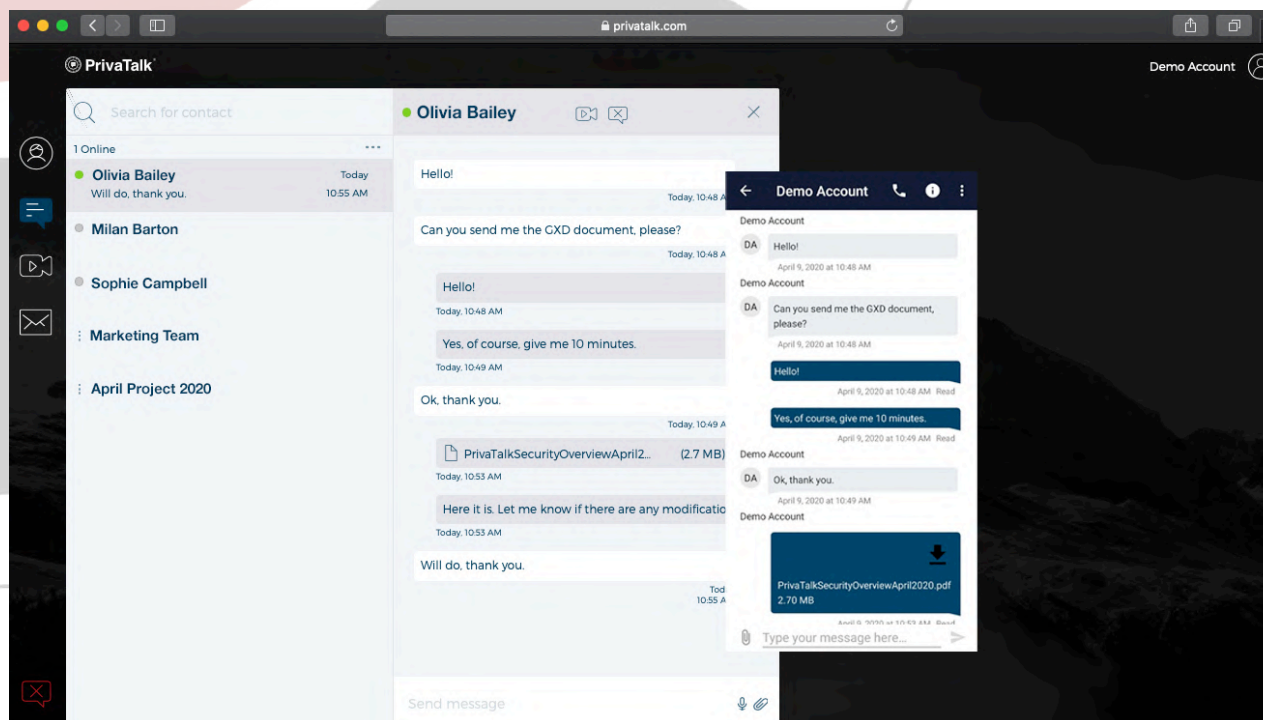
privatalk.com

PrivaTalk

Demo Account

Search for contact

1 Online

Olivia Bailey
Will do, thank you.
Today
10:55 AM

Milan Barton

Sophie Campbell

Marketing Team

April Project 2020

Olivia Bailey

Hello!
Today, 10:48 A

Can you send me the GXD document, please?
Today, 10:48 A

Hello!
Today, 10:48 AM

Yes, of course, give me 10 minutes.
Today, 10:49 AM

Ok, thank you.
Today, 10:49 A

PrivaTalkSecurityOverviewApril2... (2.7 MB)
Today, 10:53 AM

Here it is. Let me know if there are any modificatio
Today, 10:53 AM

Will do, thank you.
Tod
10:55 A

Send message

Demo Account

Demo Account
DA Hello!
April 9, 2020 at 10:48 AM

Demo Account
DA Can you send me the GXD document, please?
April 9, 2020 at 10:48 AM

Hello!
April 9, 2020 at 10:48 AM Read

Yes, of course, give me 10 minutes.
April 9, 2020 at 10:49 AM Read

Demo Account
DA Ok, thank you.
April 9, 2020 at 10:49 AM

Demo Account
PrivaTalkSecurityOverviewApril2020.pdf
2.70 MB
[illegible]

Type your message here...